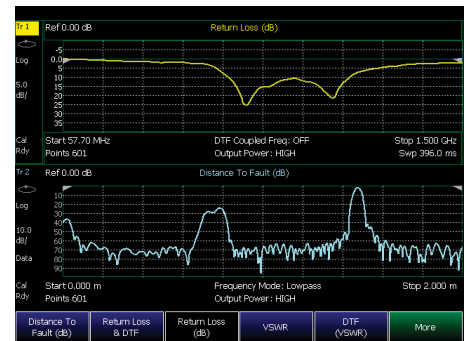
Tr 1 Ref 0.00 dB Return Loss (dB)

Log

5.0 dB/

-5
0.0
5
10
15
20
25
30
35

Cal Rdy

Start 57.70 MHz DTF Coupled Freq: OFF Stop 1.500 GHz
Points 601 Output Power: HIGH Swp 396.0 ms

Tr 2 Ref 0.00 dB Distance To Fault (dB)

Log

10.0 dB/

Data

10
20
30
40
50
60
70
80
90

Cal Rdy

Start 0.000 m Frequency Mode: Lowpass Stop 2.000 m
Points 601 Output Power: HIGH

Distance To Fault (dB) | Return Loss & DTF | Return Loss (dB) | VSWR | DTF (VSWR) | More